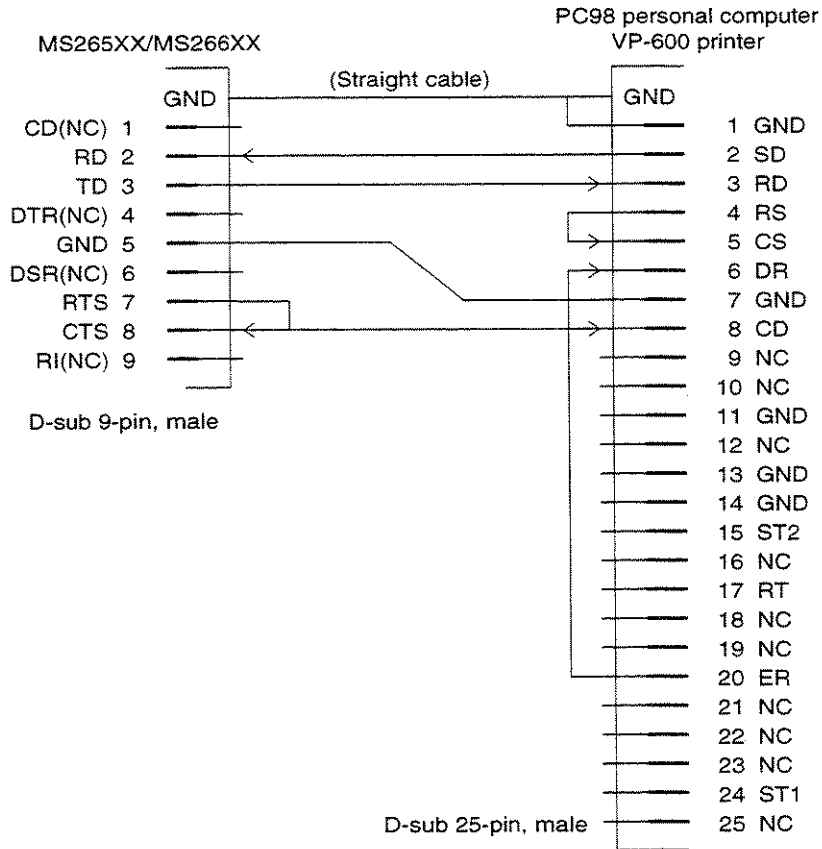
PC98 personal computer
VP-600 printer

MS265XX/MS266XX

(Straight cable)

GND

GND

CD(NC) 1
RD 2
TD 3
DTR(NC) 4
GND 5
DSR(NC) 6
RTS 7
CTS 8
RI(NC) 9

D-sub 9-pin, male

1 GND
2 SD
3 RD
4 RS
5 CS
6 DR
7 GND
8 CD
9 NC
10 NC
11 GND
12 NC
13 GND
14 GND
15 ST2
16 NC
17 RT
18 NC
19 NC
20 ER
21 NC
22 NC
23 NC
24 ST1
25 NC

D-sub 25-pin, male